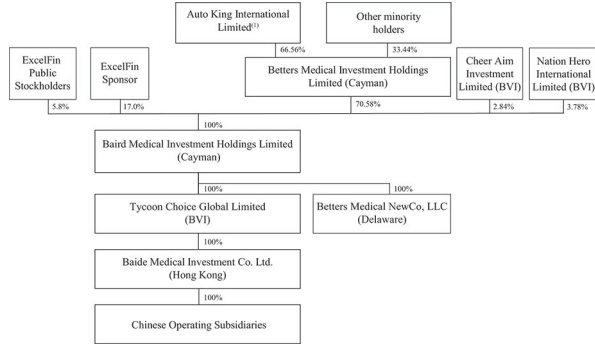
Auto King International Limited$^{(1)}$

Other minority holders

66.56%

33.44%

ExcelFin Public Stockholders

ExcelFin Sponsor

Betters Medical Investment Holdings Limited (Cayman)

Cheer Aim Investment Limited (BVI)

Nation Hero International Limited (BVI)

5.8%

17.0%

70.58%

2.84%

3.78%

100%

Baird Medical Investment Holdings Limited (Cayman)

100%

100%

Tycoon Choice Global Limited (BVI)

Betters Medical NewCo, LLC (Delaware)

100%

Baide Medical Investment Co. Ltd. (Hong Kong)

100%

Chinese Operating Subsidiaries